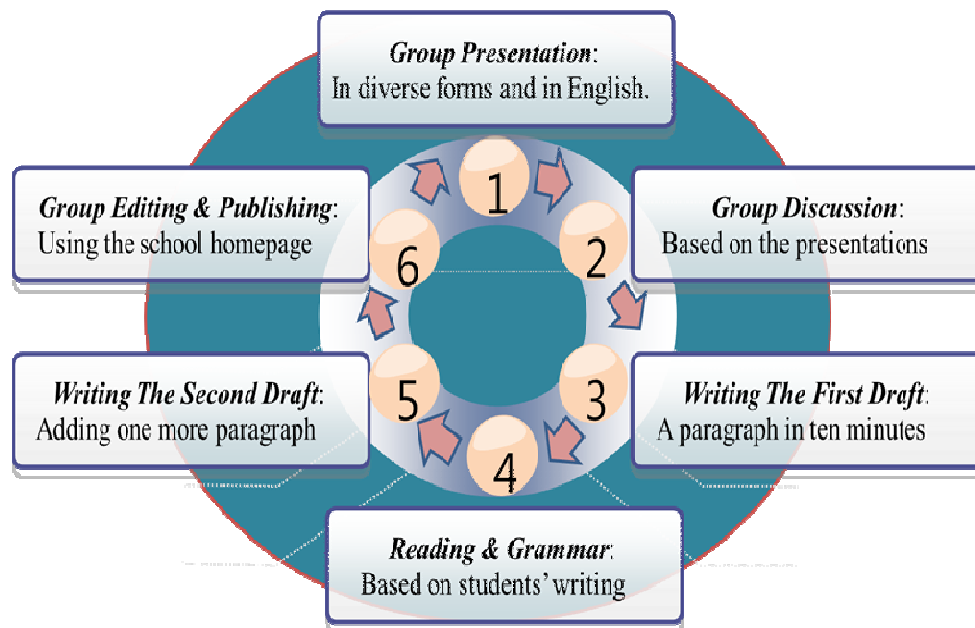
*Group Presentation*:
In diverse forms and in English.

1

*Group Discussion*:
Based on the presentations

2

*Writing The First Draft*:
A paragraph in ten minutes

3

*Reading & Grammar*:
Based on students' writing

4

*Writing The Second Draft*:
Adding one more paragraph

5

*Group Editing & Publishing*:
Using the school homepage

6